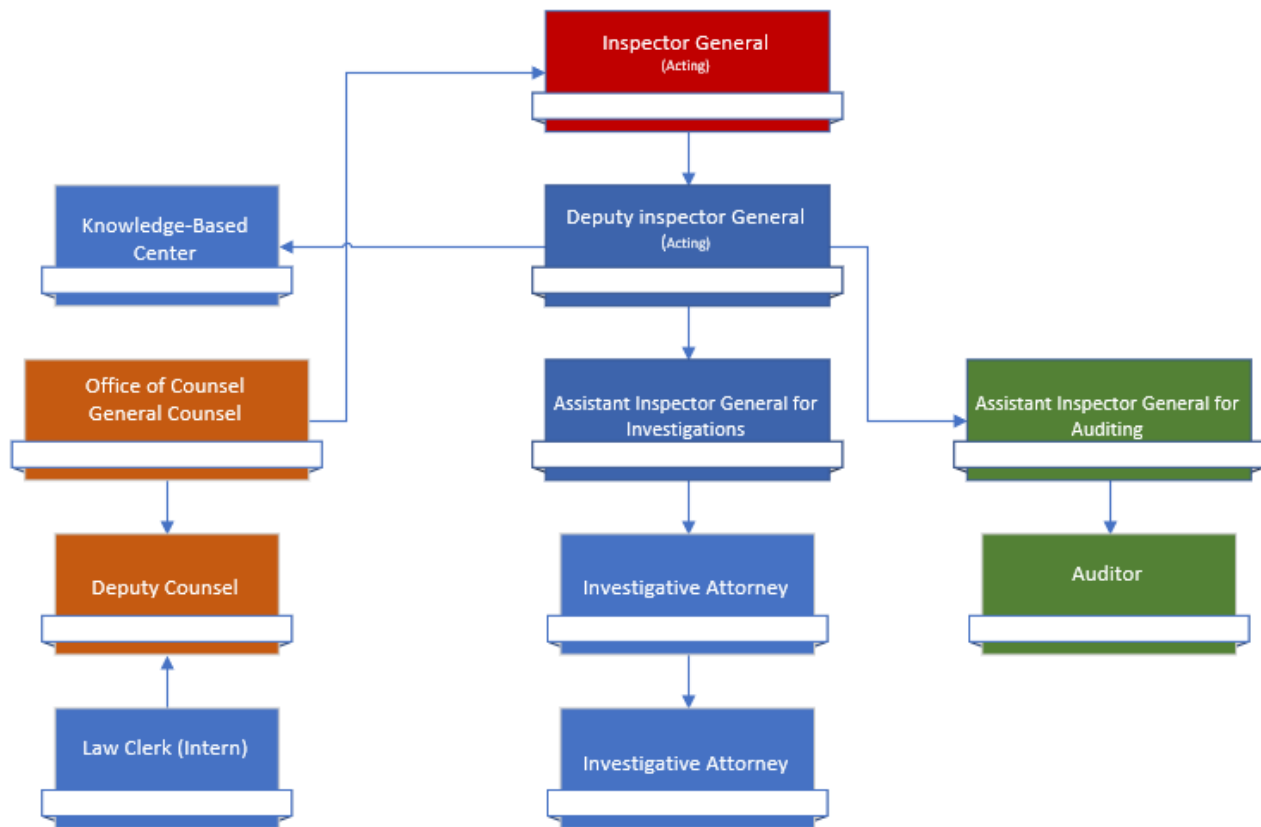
Inspector General
(Acting)

Knowledge-Based Center

Deputy inspector General
(Acting)

Office of Counsel
General Counsel

Assistant Inspector General for Investigations

Assistant Inspector General for Auditing

Deputy Counsel

Investigative Attorney

Auditor

Law Clerk (Intern)

Investigative Attorney